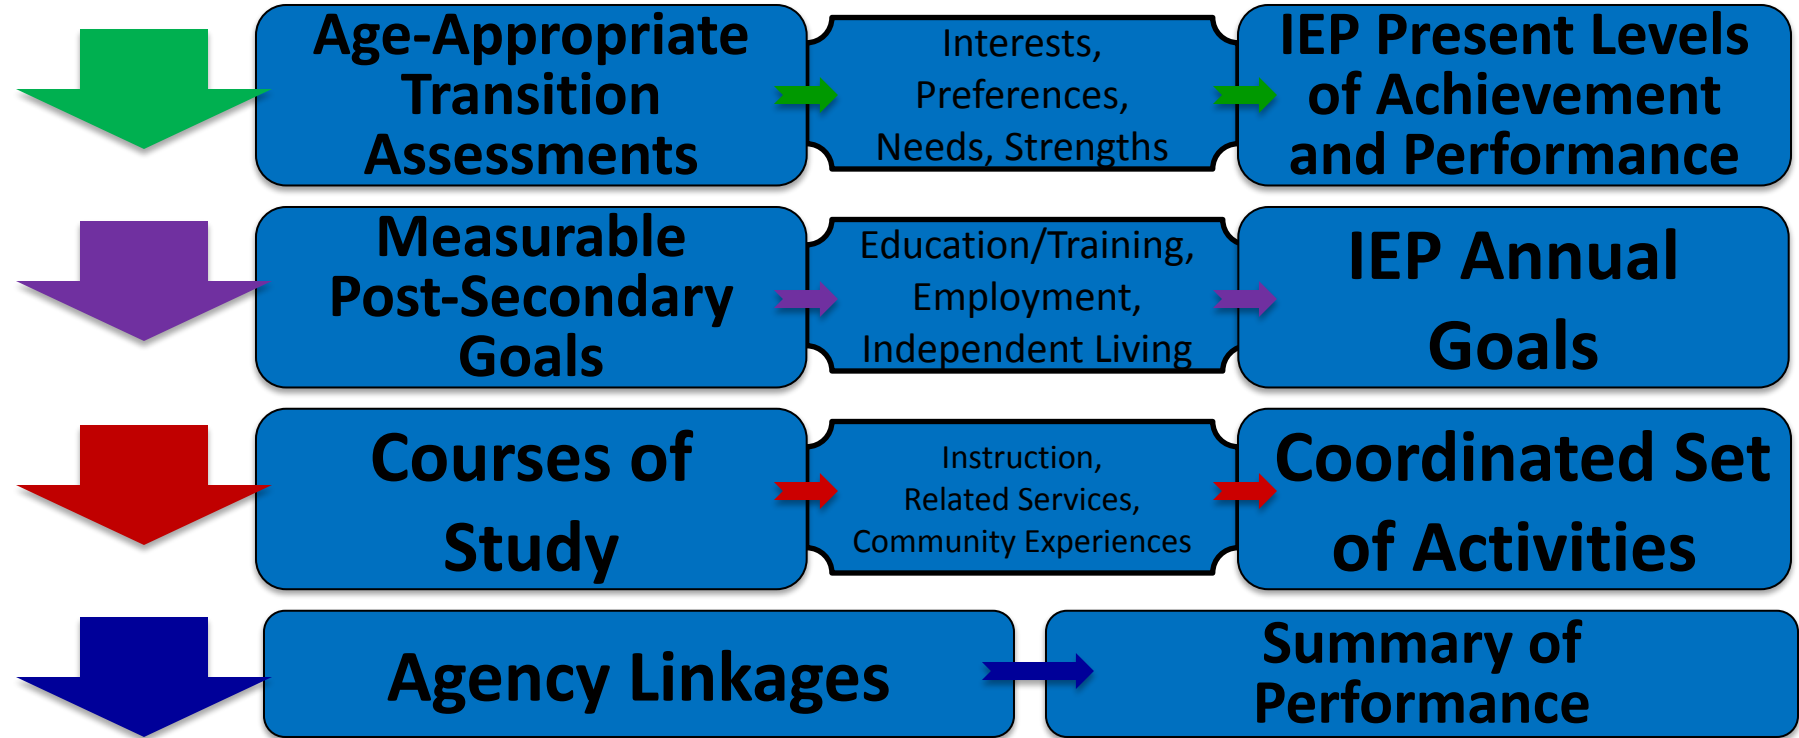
Age-Appropriate Transition Assessments

Interests, Preferences, Needs, Strengths

IEP Present Levels of Achievement and Performance

Measurable Post-Secondary Goals

Education/Training, Employment, Independent Living

IEP Annual Goals

Courses of Study

Instruction, Related Services, Community Experiences

Coordinated Set of Activities

Agency Linkages

Summary of Performance